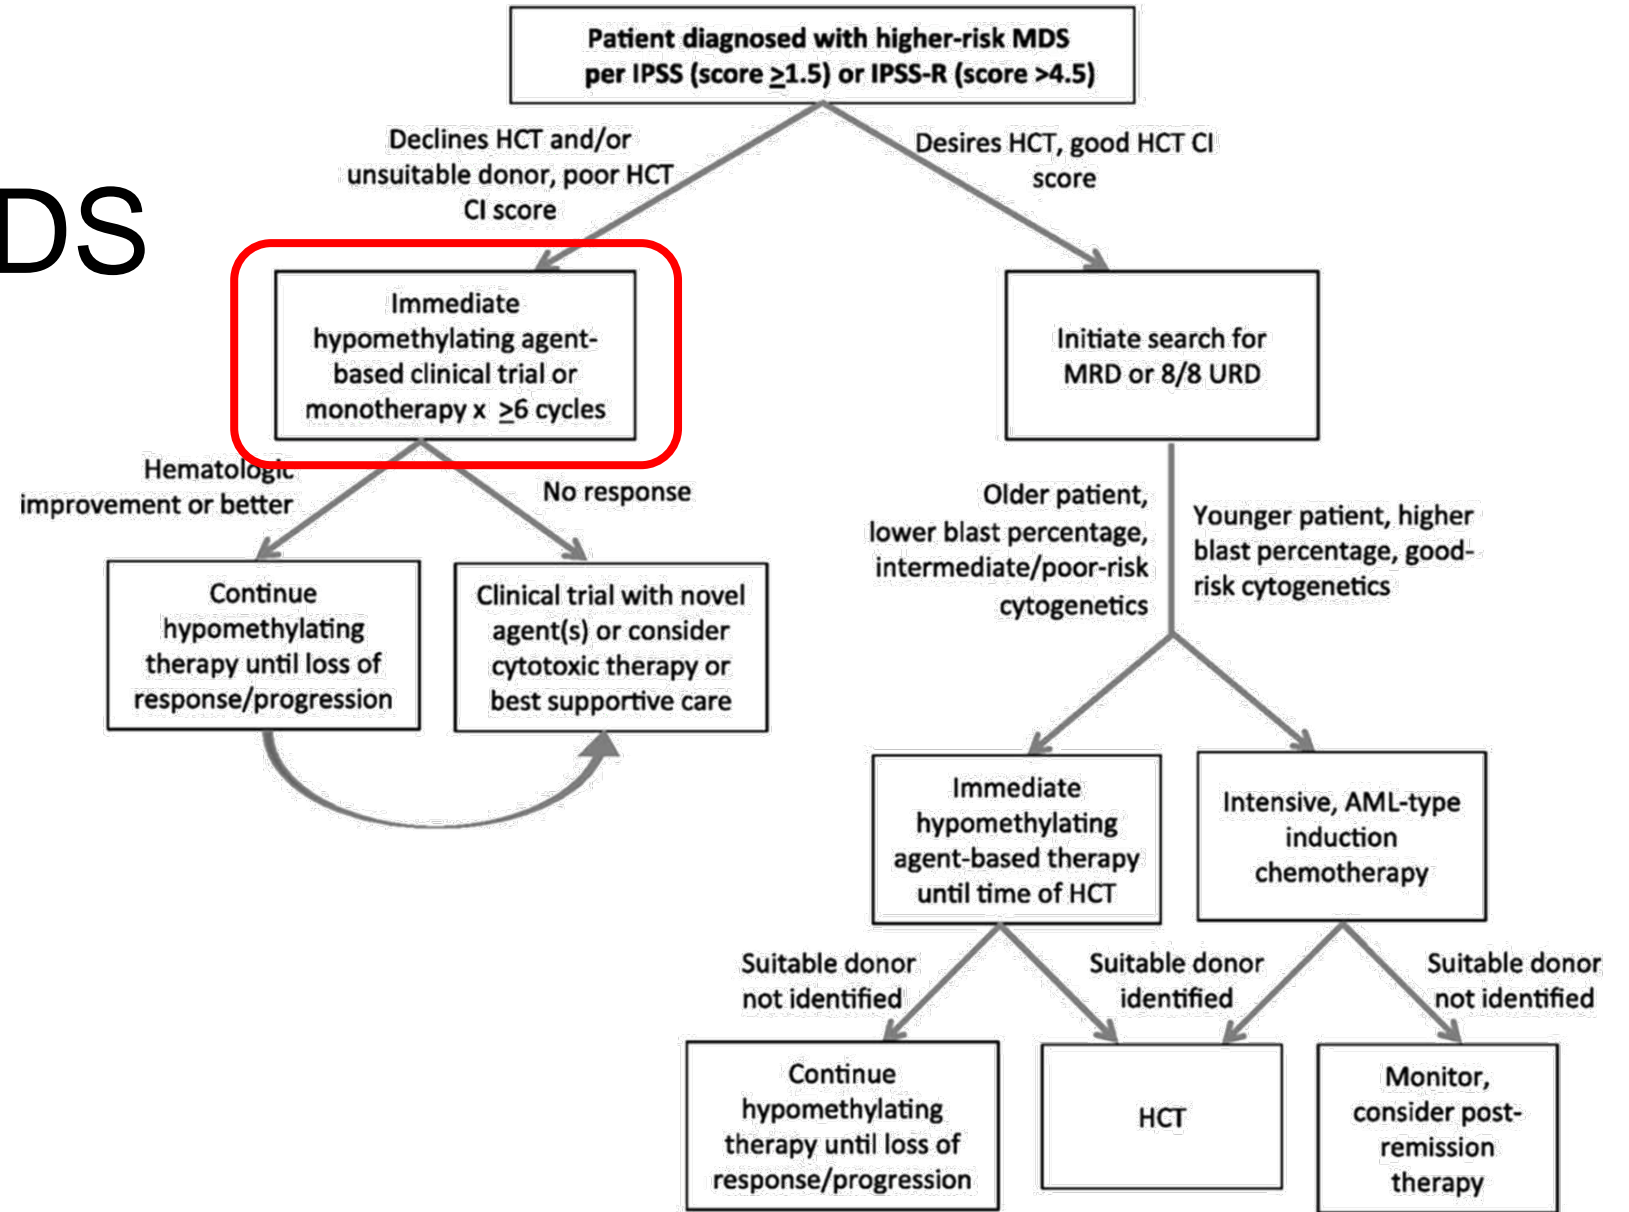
DS

Patient diagnosed with higher-risk MDS per IPSS (score $\geq$1.5) or IPSS-R (score >4.5)

Declines HCT and/or unsuitable donor, poor HCT CI score

Desires HCT, good HCT CI score

Immediate hypomethylating agent-based clinical trial or monotherapy x $\geq$6 cycles

Initiate search for MRD or 8/8 URD

Hematologic improvement or better

No response

Continue hypomethylating therapy until loss of response/progression

Clinical trial with novel agent(s) or consider cytotoxic therapy or best supportive care

Older patient, lower blast percentage, intermediate/poor-risk cytogenetics

Younger patient, higher blast percentage, good-risk cytogenetics

Immediate hypomethylating agent-based therapy until time of HCT

Intensive, AML-type induction chemotherapy

Suitable donor not identified

Suitable donor identified

Suitable donor not identified

Continue hypomethylating therapy until loss of response/progression

HCT

Monitor, consider post-remission therapy